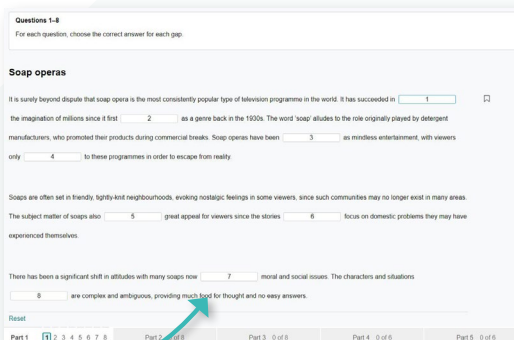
Questions 1–8

For each question, choose the correct answer for each gap.

Soap operas

It is surely beyond dispute that soap opera is the most consistently popular type of television programme in the world. It has succeeded in 1 the imagination of millions since it first 2 as a genre back in the 1930s. The word 'soap' alludes to the role originally played by detergent manufacturers, who promoted their products during commercial breaks. Soap operas have been 3 as mindless entertainment, with viewers only 4 to these programmes in order to escape from reality.

Soaps are often set in friendly, tightly-knit neighbourhoods, evoking nostalgic feelings in some viewers, since such communities may no longer exist in many areas. The subject matter of soaps also 5 great appeal for viewers since the stories 6 focus on domestic problems they may have experienced themselves.

There has been a significant shift in attitudes with many soaps now 7 moral and social issues. The characters and situations 8 are complex and ambiguous, providing much food for thought and no easy answers.

Reset

Part 1 1 2 3 4 5 6 7 8 Part 2 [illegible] of 8 Part 3 0 of 8 Part 4 0 of 6 Part 5 0 of 6